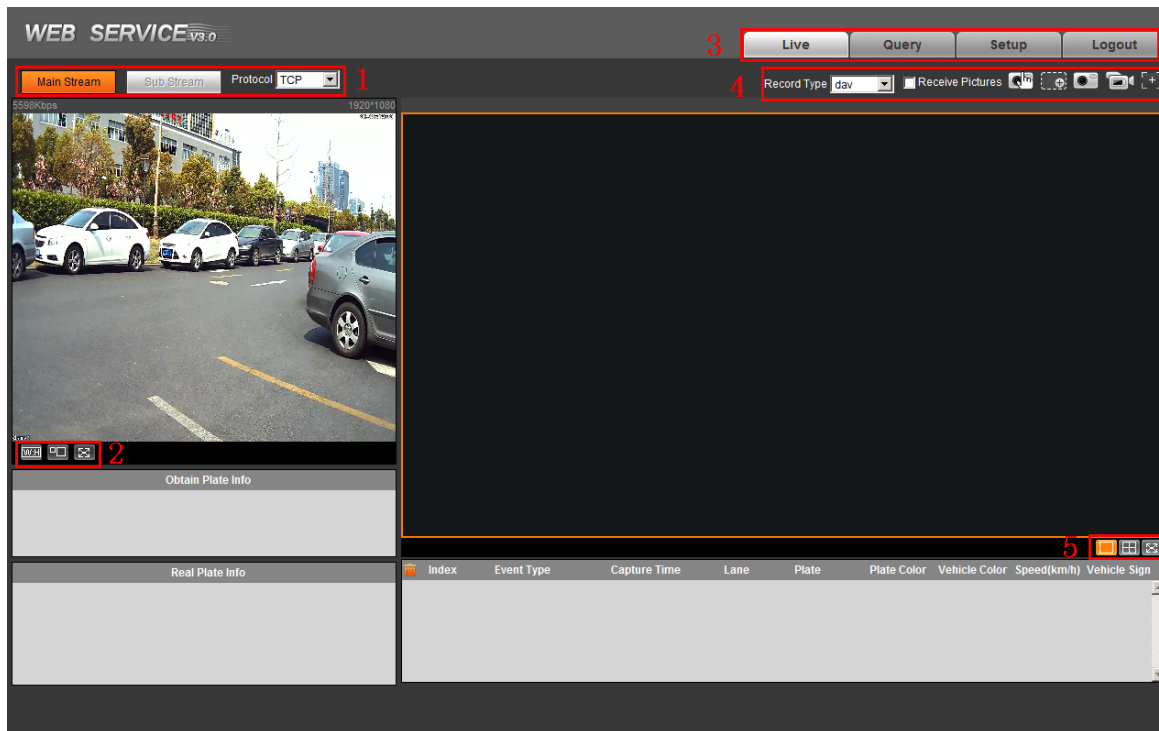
WEB SERVICE V3.0

3 Live Query Setup Logout

Main Stream Sub Stream Protocol TCP 1

4 Record Type dav Receive Pictures

5598Kbps 1920*1080

2

Obtain Plate Info

Real Plate Info

5

| Index | Event Type | Capture Time | Lane | Plate | Plate Color | Vehicle Color | Speed(km/h) | Vehicle Sign |
|---|---|---|---|---|---|---|---|---|